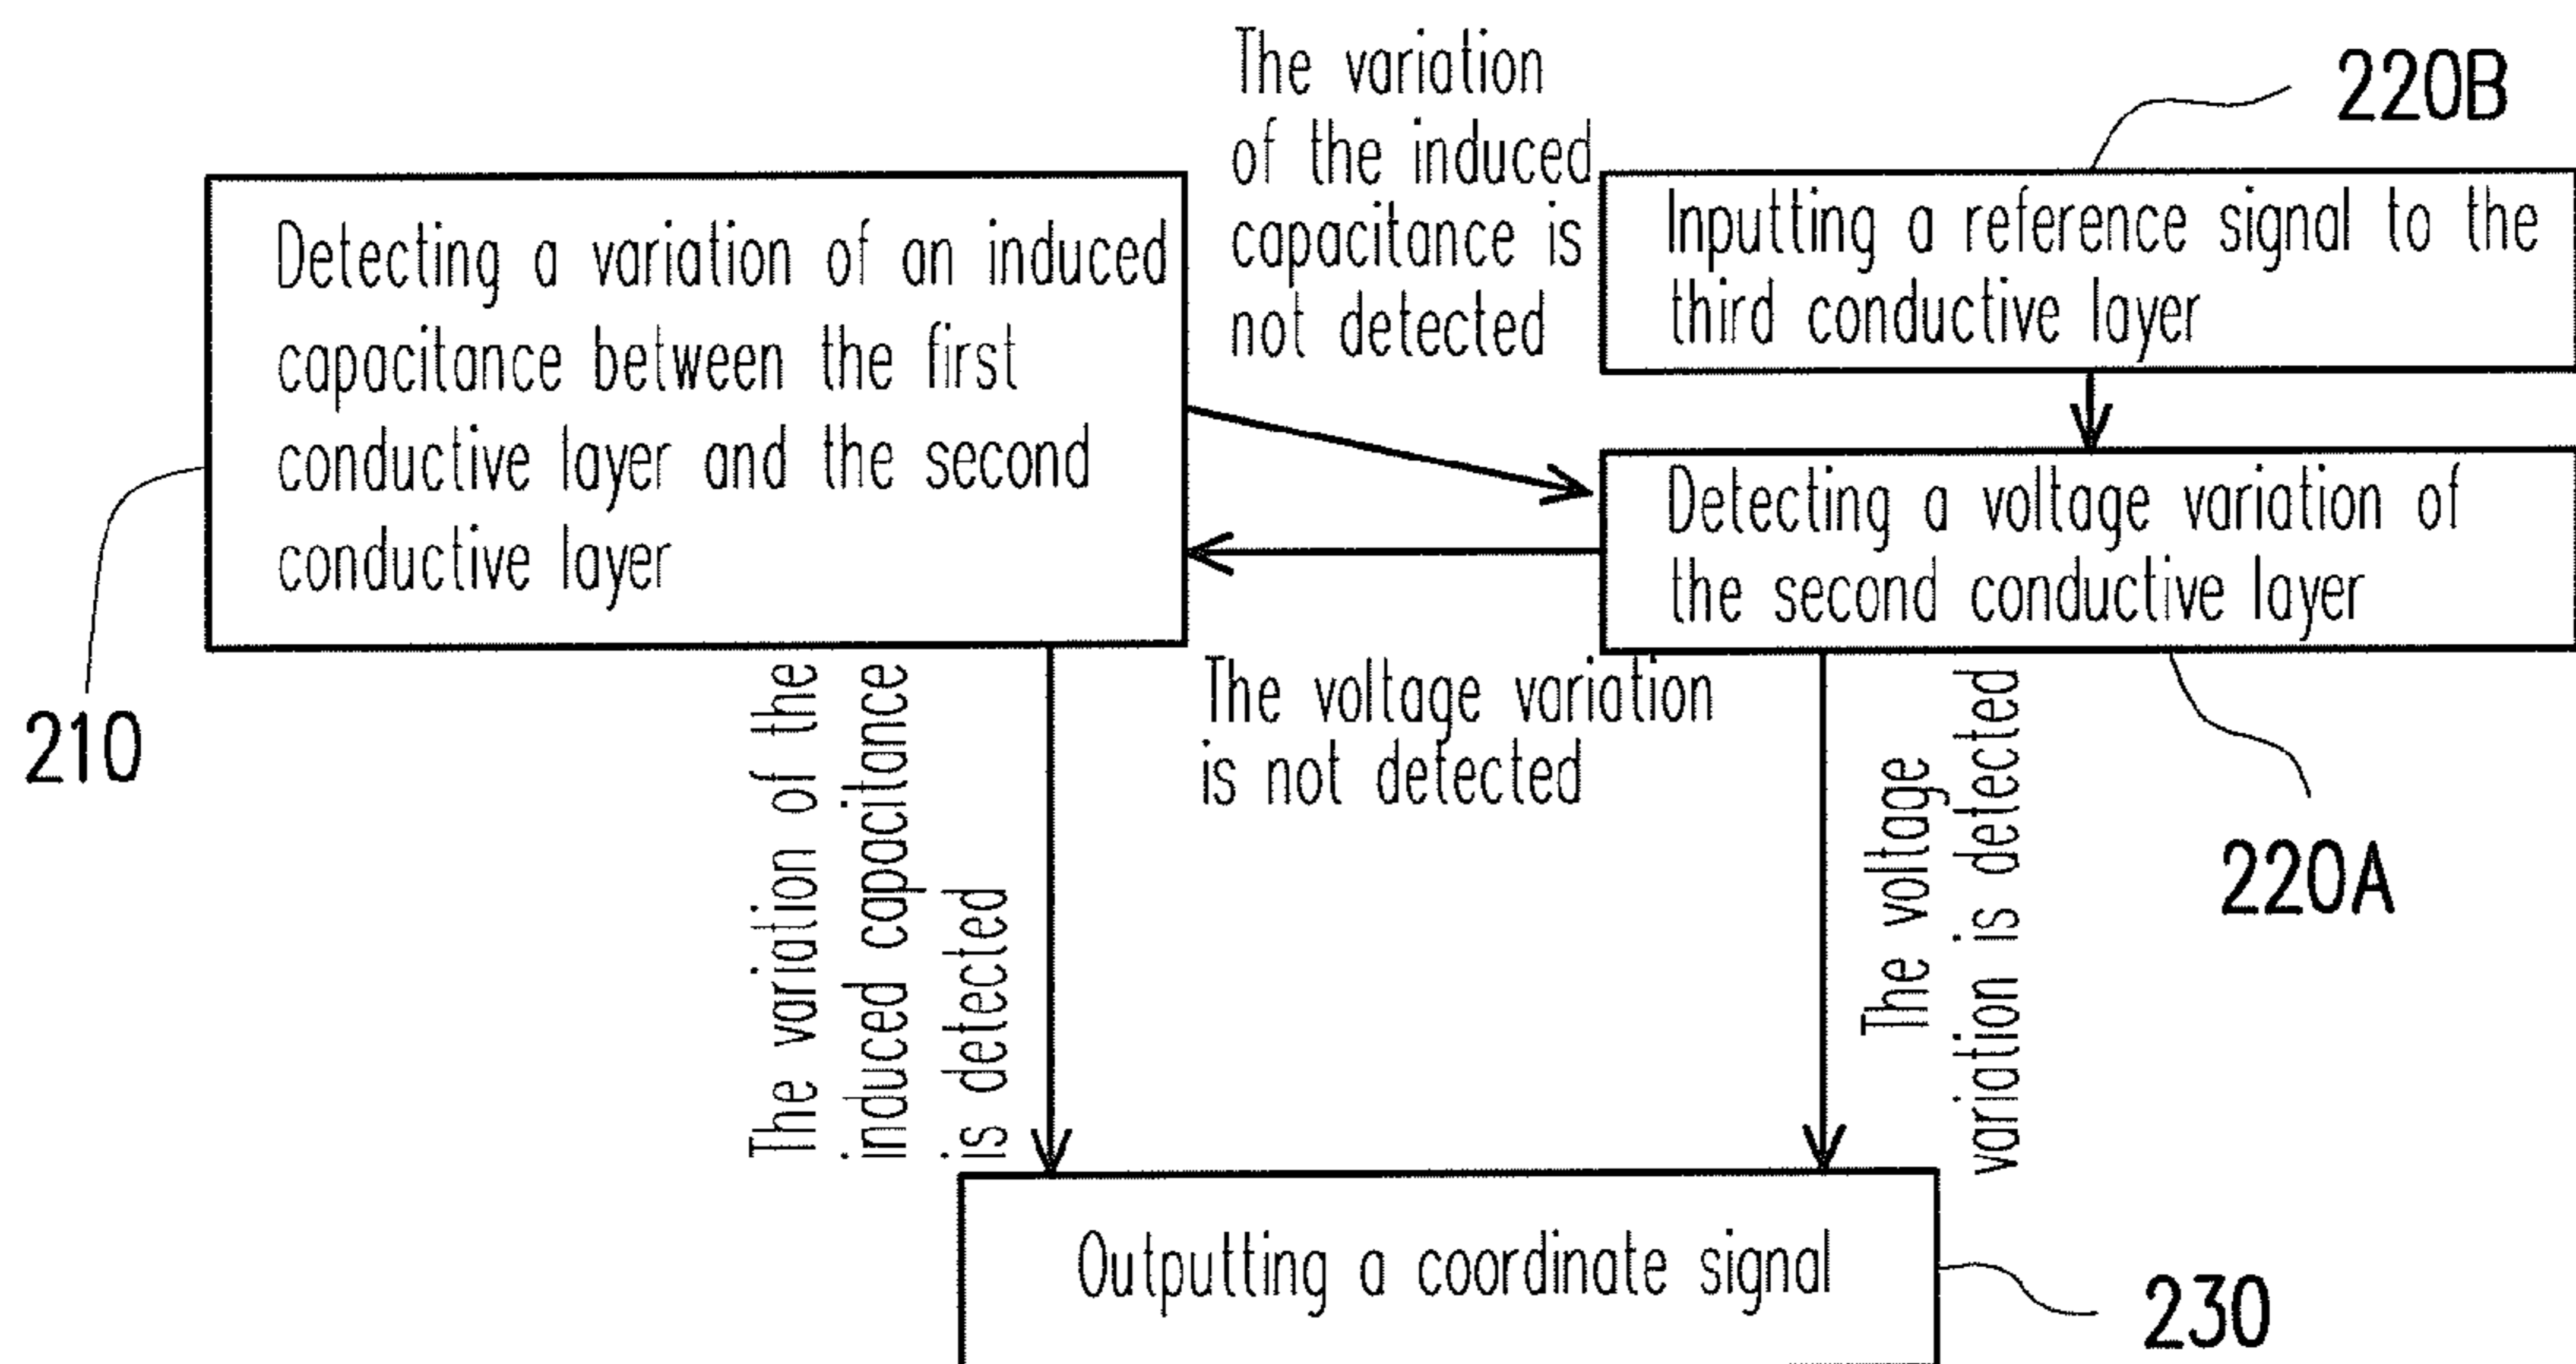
220B

The variation of the induced capacitance is not detected

Inputting a reference signal to the third conductive layer

Detecting a variation of an induced capacitance between the first conductive layer and the second conductive layer

Detecting a voltage variation of the second conductive layer

210

The variation of the induced capacitance is detected

The voltage variation is not detected

The voltage variation is detected

220A

Outputting a coordinate signal

230